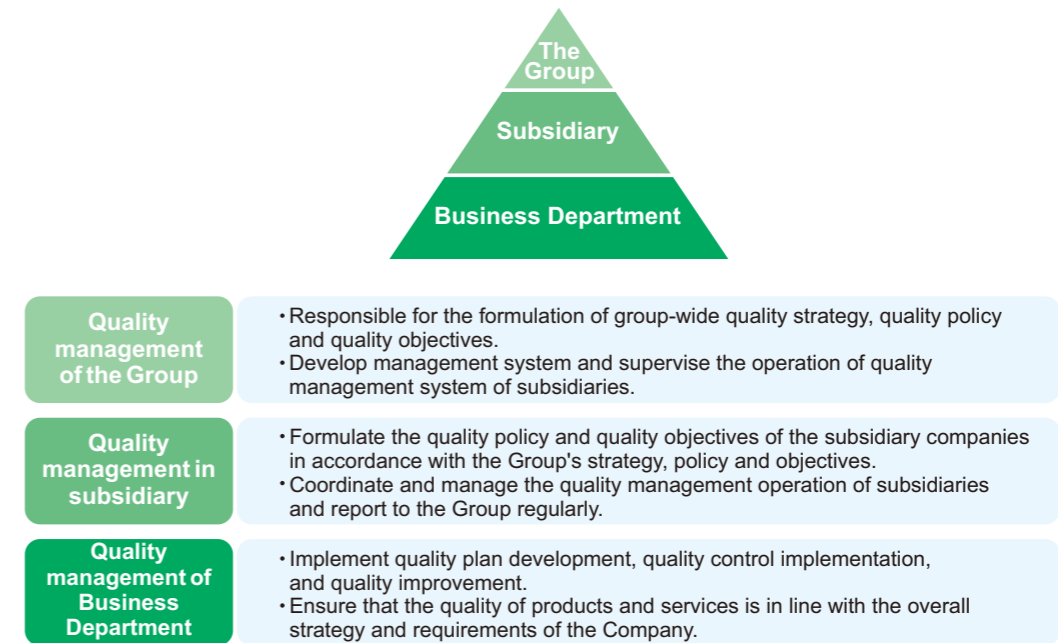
The Group

Subsidiary

Business Department

Quality management of the Group

• Responsible for the formulation of group-wide quality strategy, quality policy and quality objectives.
• Develop management system and supervise the operation of quality management system of subsidiaries.

Quality management in subsidiary

• Formulate the quality policy and quality objectives of the subsidiary companies in accordance with the Group's strategy, policy and objectives.
• Coordinate and manage the quality management operation of subsidiaries and report to the Group regularly.

Quality management of Business Department

• Implement quality plan development, quality control implementation, and quality improvement.
• Ensure that the quality of products and services is in line with the overall strategy and requirements of the Company.